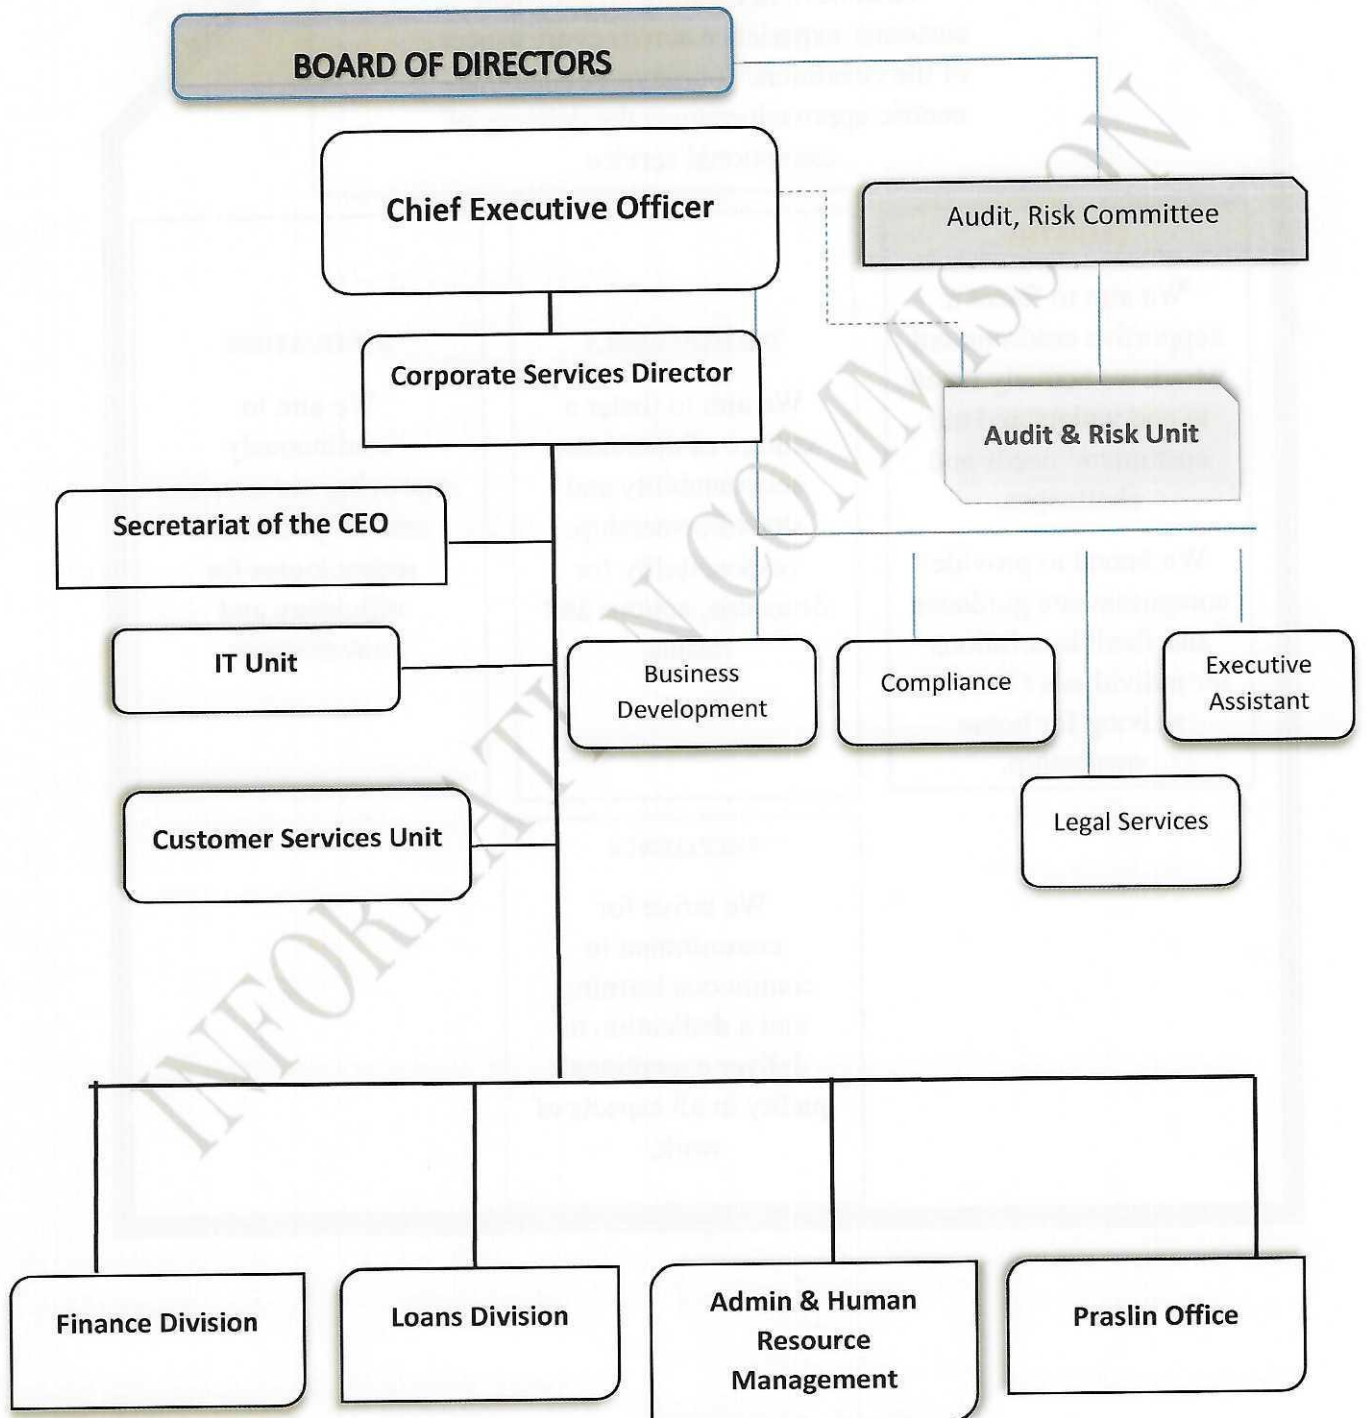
BOARD OF DIRECTORS

Chief Executive Officer

Audit, Risk Committee

Corporate Services Director

Audit & Risk Unit

Secretariat of the CEO

IT Unit

Business Development

Compliance

Executive Assistant

Legal Services

Customer Services Unit

Finance Division

Loans Division

Admin & Human Resource Management

Praslin Office

INFORMATION COMMISSION